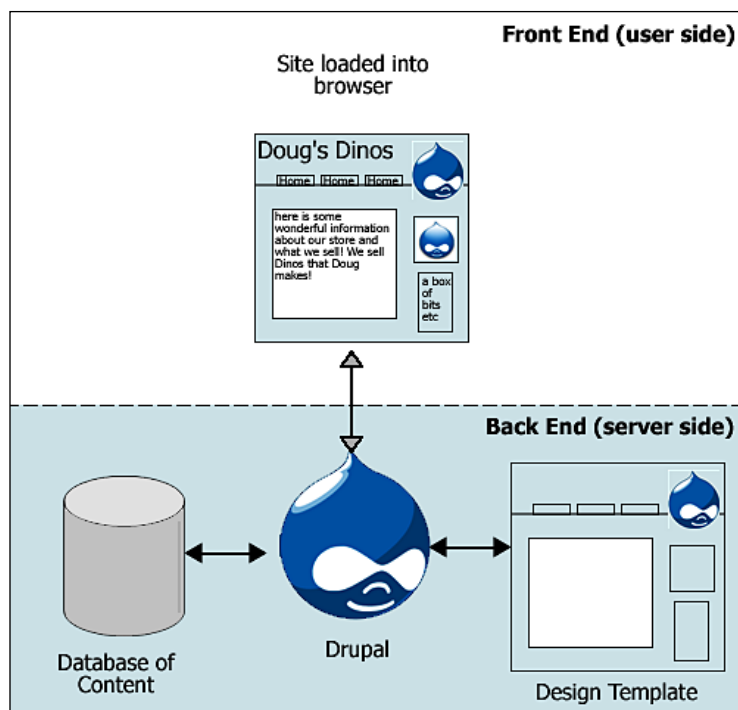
Front End (user side)

Site loaded into browser

Doug's Dinos

Home Home Home

here is some wonderful information about our store and what we sell! We sell Dinos that Doug makes!

a box of bits etc

Back End (server side)

Database of Content

Drupal

Design Template